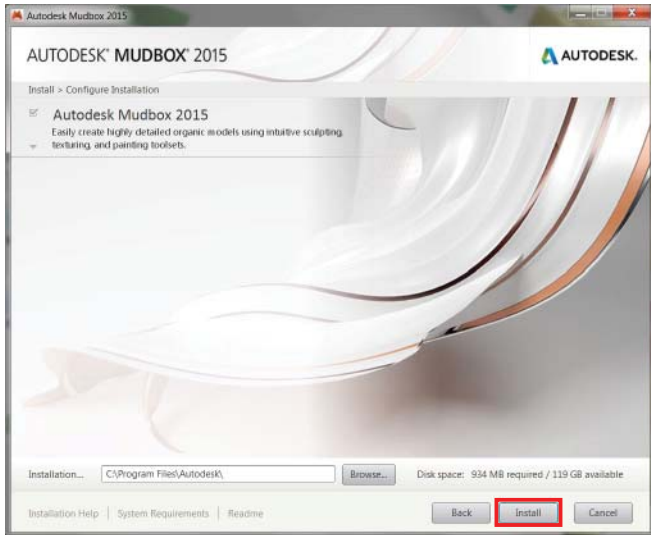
Autodesk Mudbox 2015

AUTODESK® MUDBOX® 2015

AUTODESK.

Install > Configure Installation

Autodesk Mudbox 2015

Easily create highly detailed organic models using intuitive sculpting, texturing, and painting toolsets.

Installation... C:\Program Files\Autodesk\ Browse... Disk space: 934 MB required / 119 GB available

Installation Help | System Requirements | Readme

Back Install Cancel